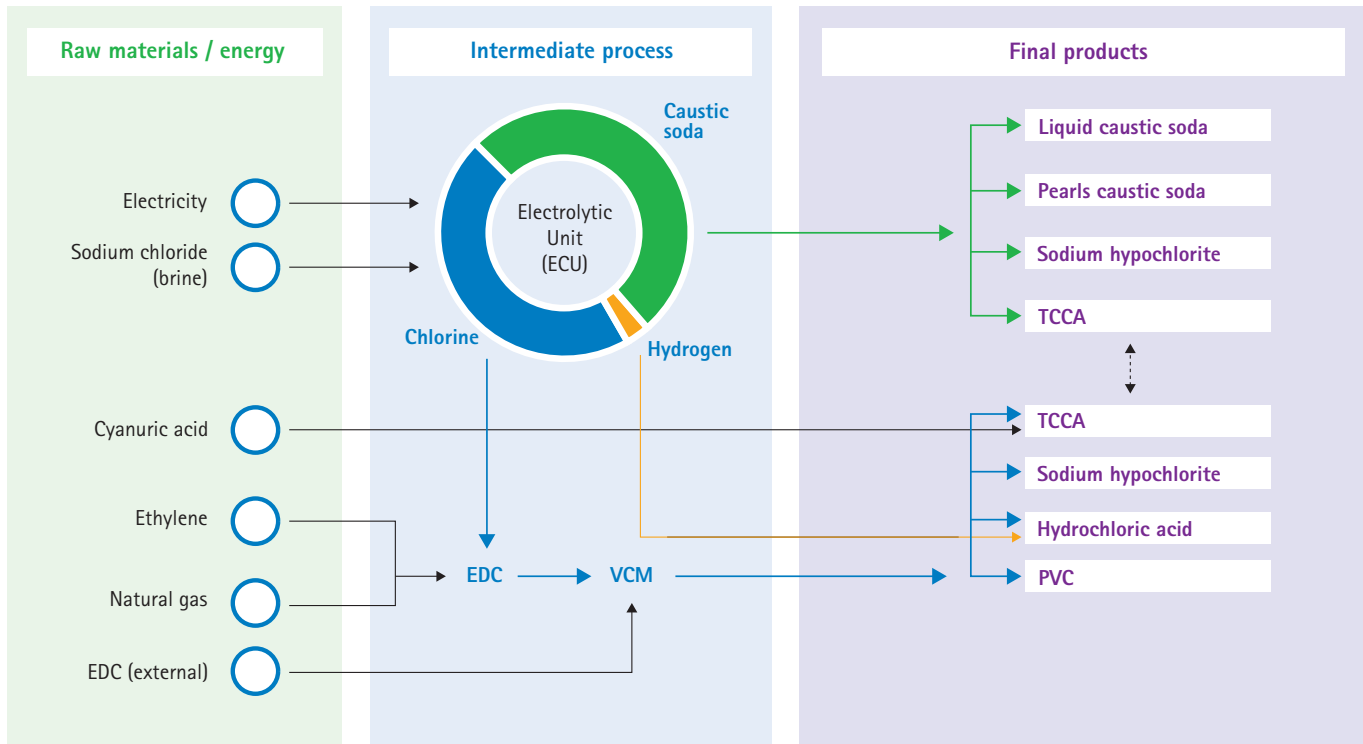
Raw materials / energy

Intermediate process

Final products

Electricity

Sodium chloride (brine)

Caustic soda

Electrolytic Unit (ECU)

Chlorine

Hydrogen

Liquid caustic soda

Pearls caustic soda

Sodium hypochlorite

TCCA

Cyanuric acid

TCCA

Sodium hypochlorite

Ethylene

Hydrochloric acid

EDC

VCM

PVC

Natural gas

EDC (external)